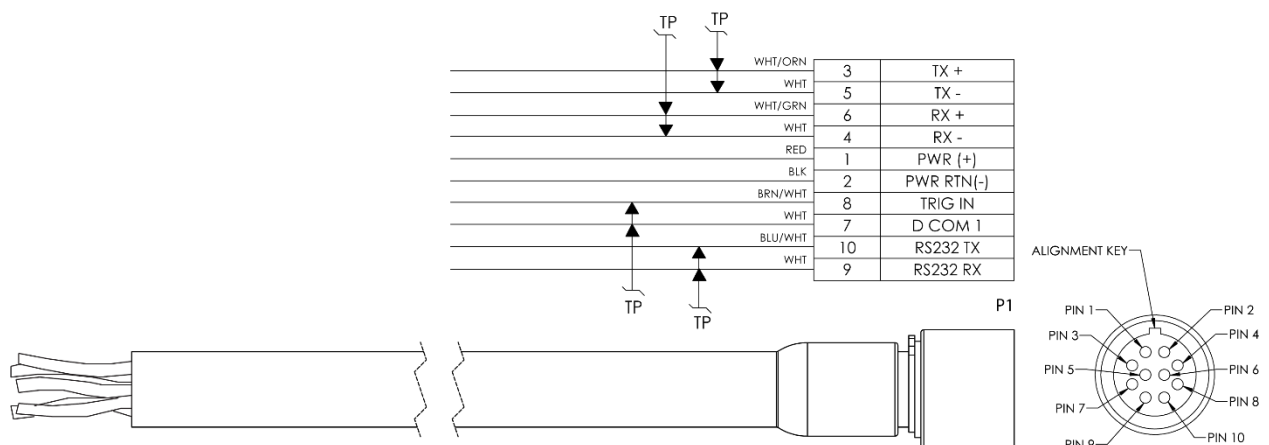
TP TP

| WHT/ORN | 3 | TX + |
|---|---|---|
| WHT | 5 | TX - |
| WHT/GRN | 6 | RX + |
| WHT | 4 | RX - |
| RED | 1 | PWR (+) |
| BLK | 2 | PWR RTN(-) |
| BRN/WHT | 8 | TRIG IN |
| WHT | 7 | D COM 1 |
| BLU/WHT | 10 | RS232 TX |
| WHT | 9 | RS232 RX |

TP TP

P1

ALIGNMENT KEY

PIN 1
PIN 2
PIN 3
PIN 4
PIN 5
PIN 6
PIN 7
PIN 8
PIN 9
PIN 10